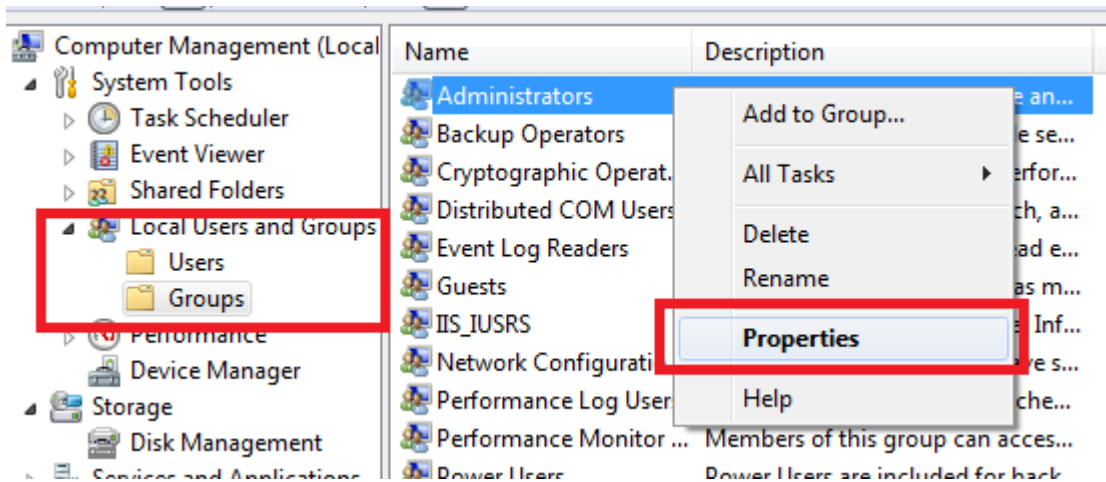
Computer Management (Local
System Tools
Task Scheduler
Event Viewer
Shared Folders
Local Users and Groups
Users
Groups
Performance
Device Manager
Storage
Disk Management
Services and Applications

| Name | Description |
|---|---|
| Administrators | e an... |
| Backup Operators | e se... |
| Cryptographic Operat... | erfor... |
| Distributed COM Users | ch, a... |
| Event Log Readers | ad e... |
| Guests | as m... |
| IIS_IUSRS | Inf... |
| Network Configurati... | ve s... |
| Performance Log User | che... |
| Performance Monitor ... | Members of this group can acces... |
| Power Users | Power Users are included for back... |

Add to Group...
All Tasks
Delete
Rename
Properties
Help